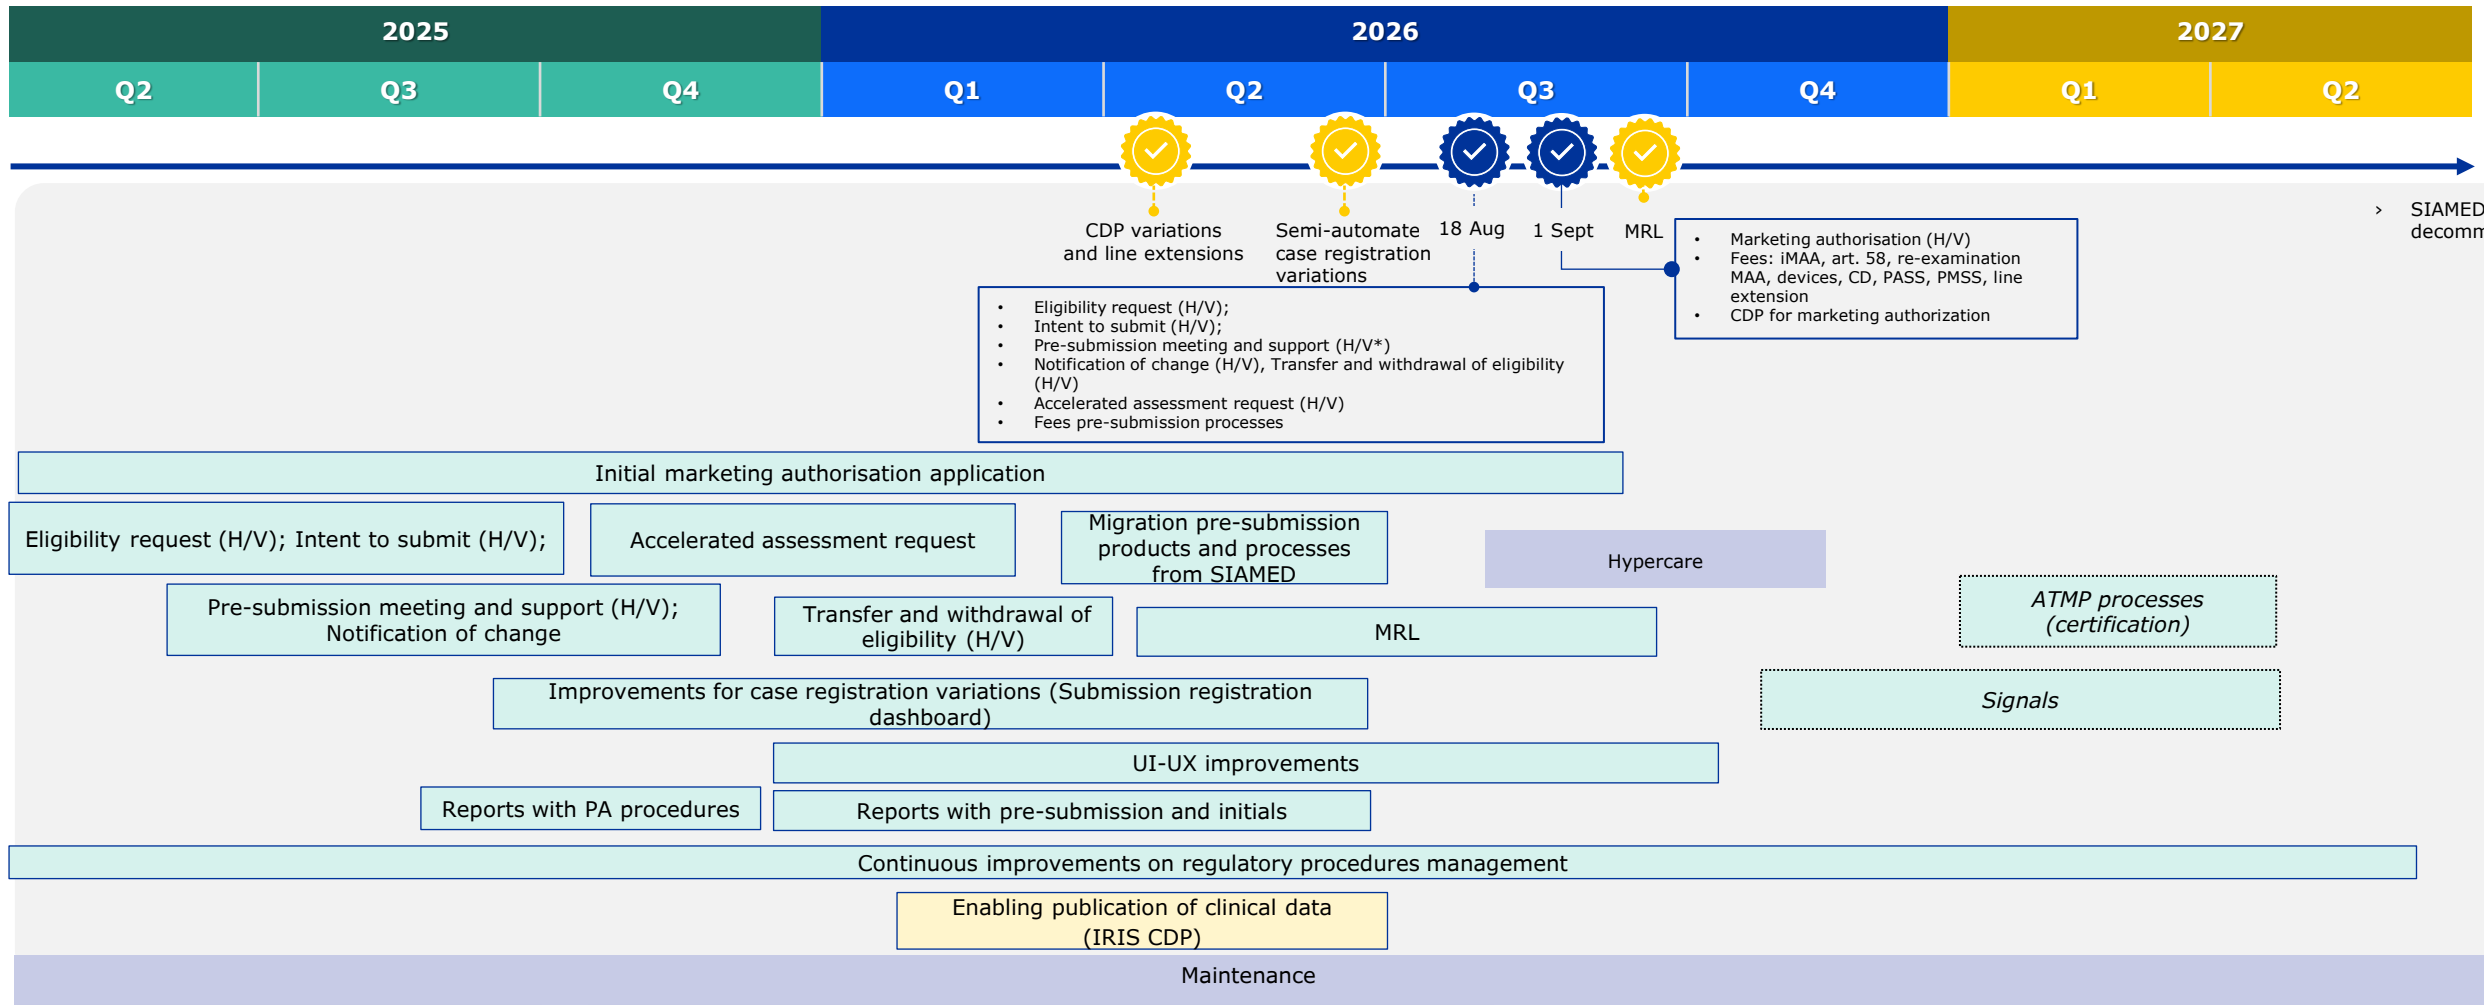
2025 | 2026 | 2027

Q2 Q3 Q4 Q1 Q2 Q3 Q4 Q1 Q2

CDP variations and line extensions

Semi-automate case registration variations

18 Aug

1 Sept

MRL

› SIAMED decomm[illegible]

- Marketing authorisation (H/V)
- Fees: iMAA, art. 58, re-examination MAA, devices, CD, PASS, PMSS, line extension
- CDP for marketing authorization

- Eligibility request (H/V);
- Intent to submit (H/V);
- Pre-submission meeting and support (H/V*)
- Notification of change (H/V), Transfer and withdrawal of eligibility (H/V)
- Accelerated assessment request (H/V)
- Fees pre-submission processes

Initial marketing authorisation application

Eligibility request (H/V); Intent to submit (H/V);

Accelerated assessment request

Migration pre-submission products and processes from SIAMED

Hypercare

ATMP processes (certification)

Pre-submission meeting and support (H/V); Notification of change

Transfer and withdrawal of eligibility (H/V)

MRL

Improvements for case registration variations (Submission registration dashboard)

Signals

UI-UX improvements

Reports with PA procedures

Reports with pre-submission and initials

Continuous improvements on regulatory procedures management

Enabling publication of clinical data (IRIS CDP)

Maintenance